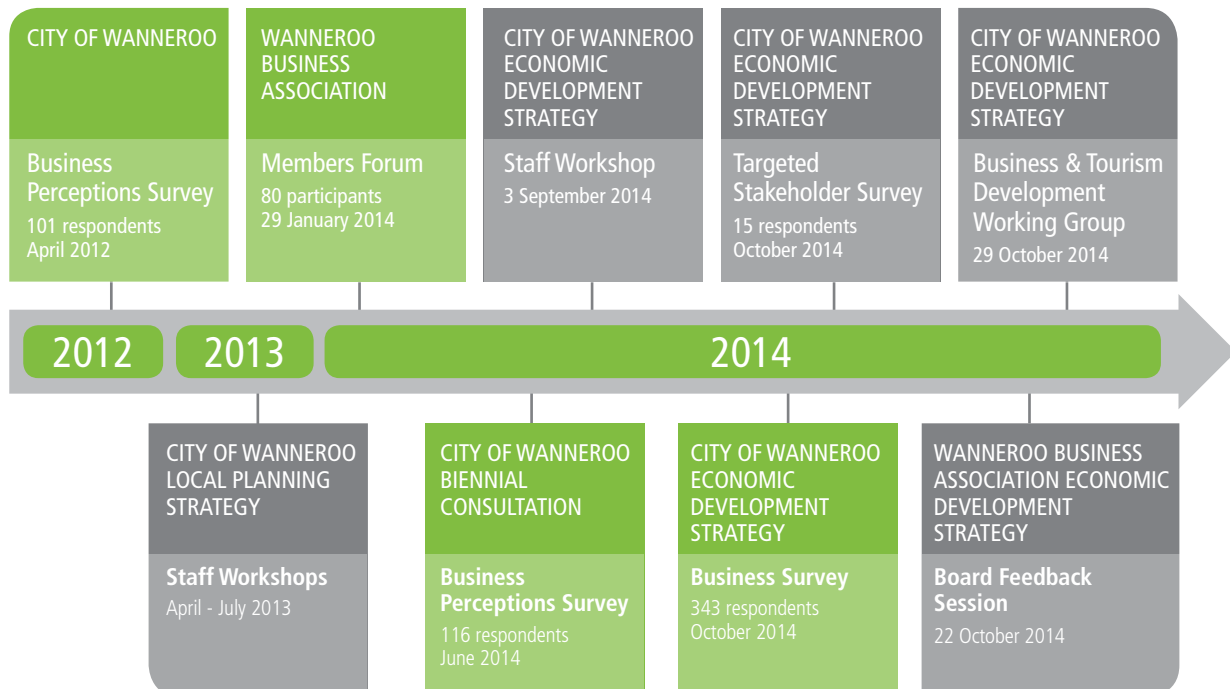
CITY OF WANNEROO

Business Perceptions Survey
101 respondents
April 2012

WANNEROO BUSINESS ASSOCIATION

Members Forum
80 participants
29 January 2014

CITY OF WANNEROO ECONOMIC DEVELOPMENT STRATEGY

Staff Workshop
3 September 2014

CITY OF WANNEROO ECONOMIC DEVELOPMENT STRATEGY

Targeted Stakeholder Survey
15 respondents
October 2014

CITY OF WANNEROO ECONOMIC DEVELOPMENT STRATEGY

Business & Tourism Development Working Group
29 October 2014

2012

2013

2014

CITY OF WANNEROO LOCAL PLANNING STRATEGY

Staff Workshops
April - July 2013

CITY OF WANNEROO BIENNIAL CONSULTATION

Business Perceptions Survey
116 respondents
June 2014

CITY OF WANNEROO ECONOMIC DEVELOPMENT STRATEGY

Business Survey
343 respondents
October 2014

WANNEROO BUSINESS ASSOCIATION ECONOMIC DEVELOPMENT STRATEGY

Board Feedback Session
22 October 2014